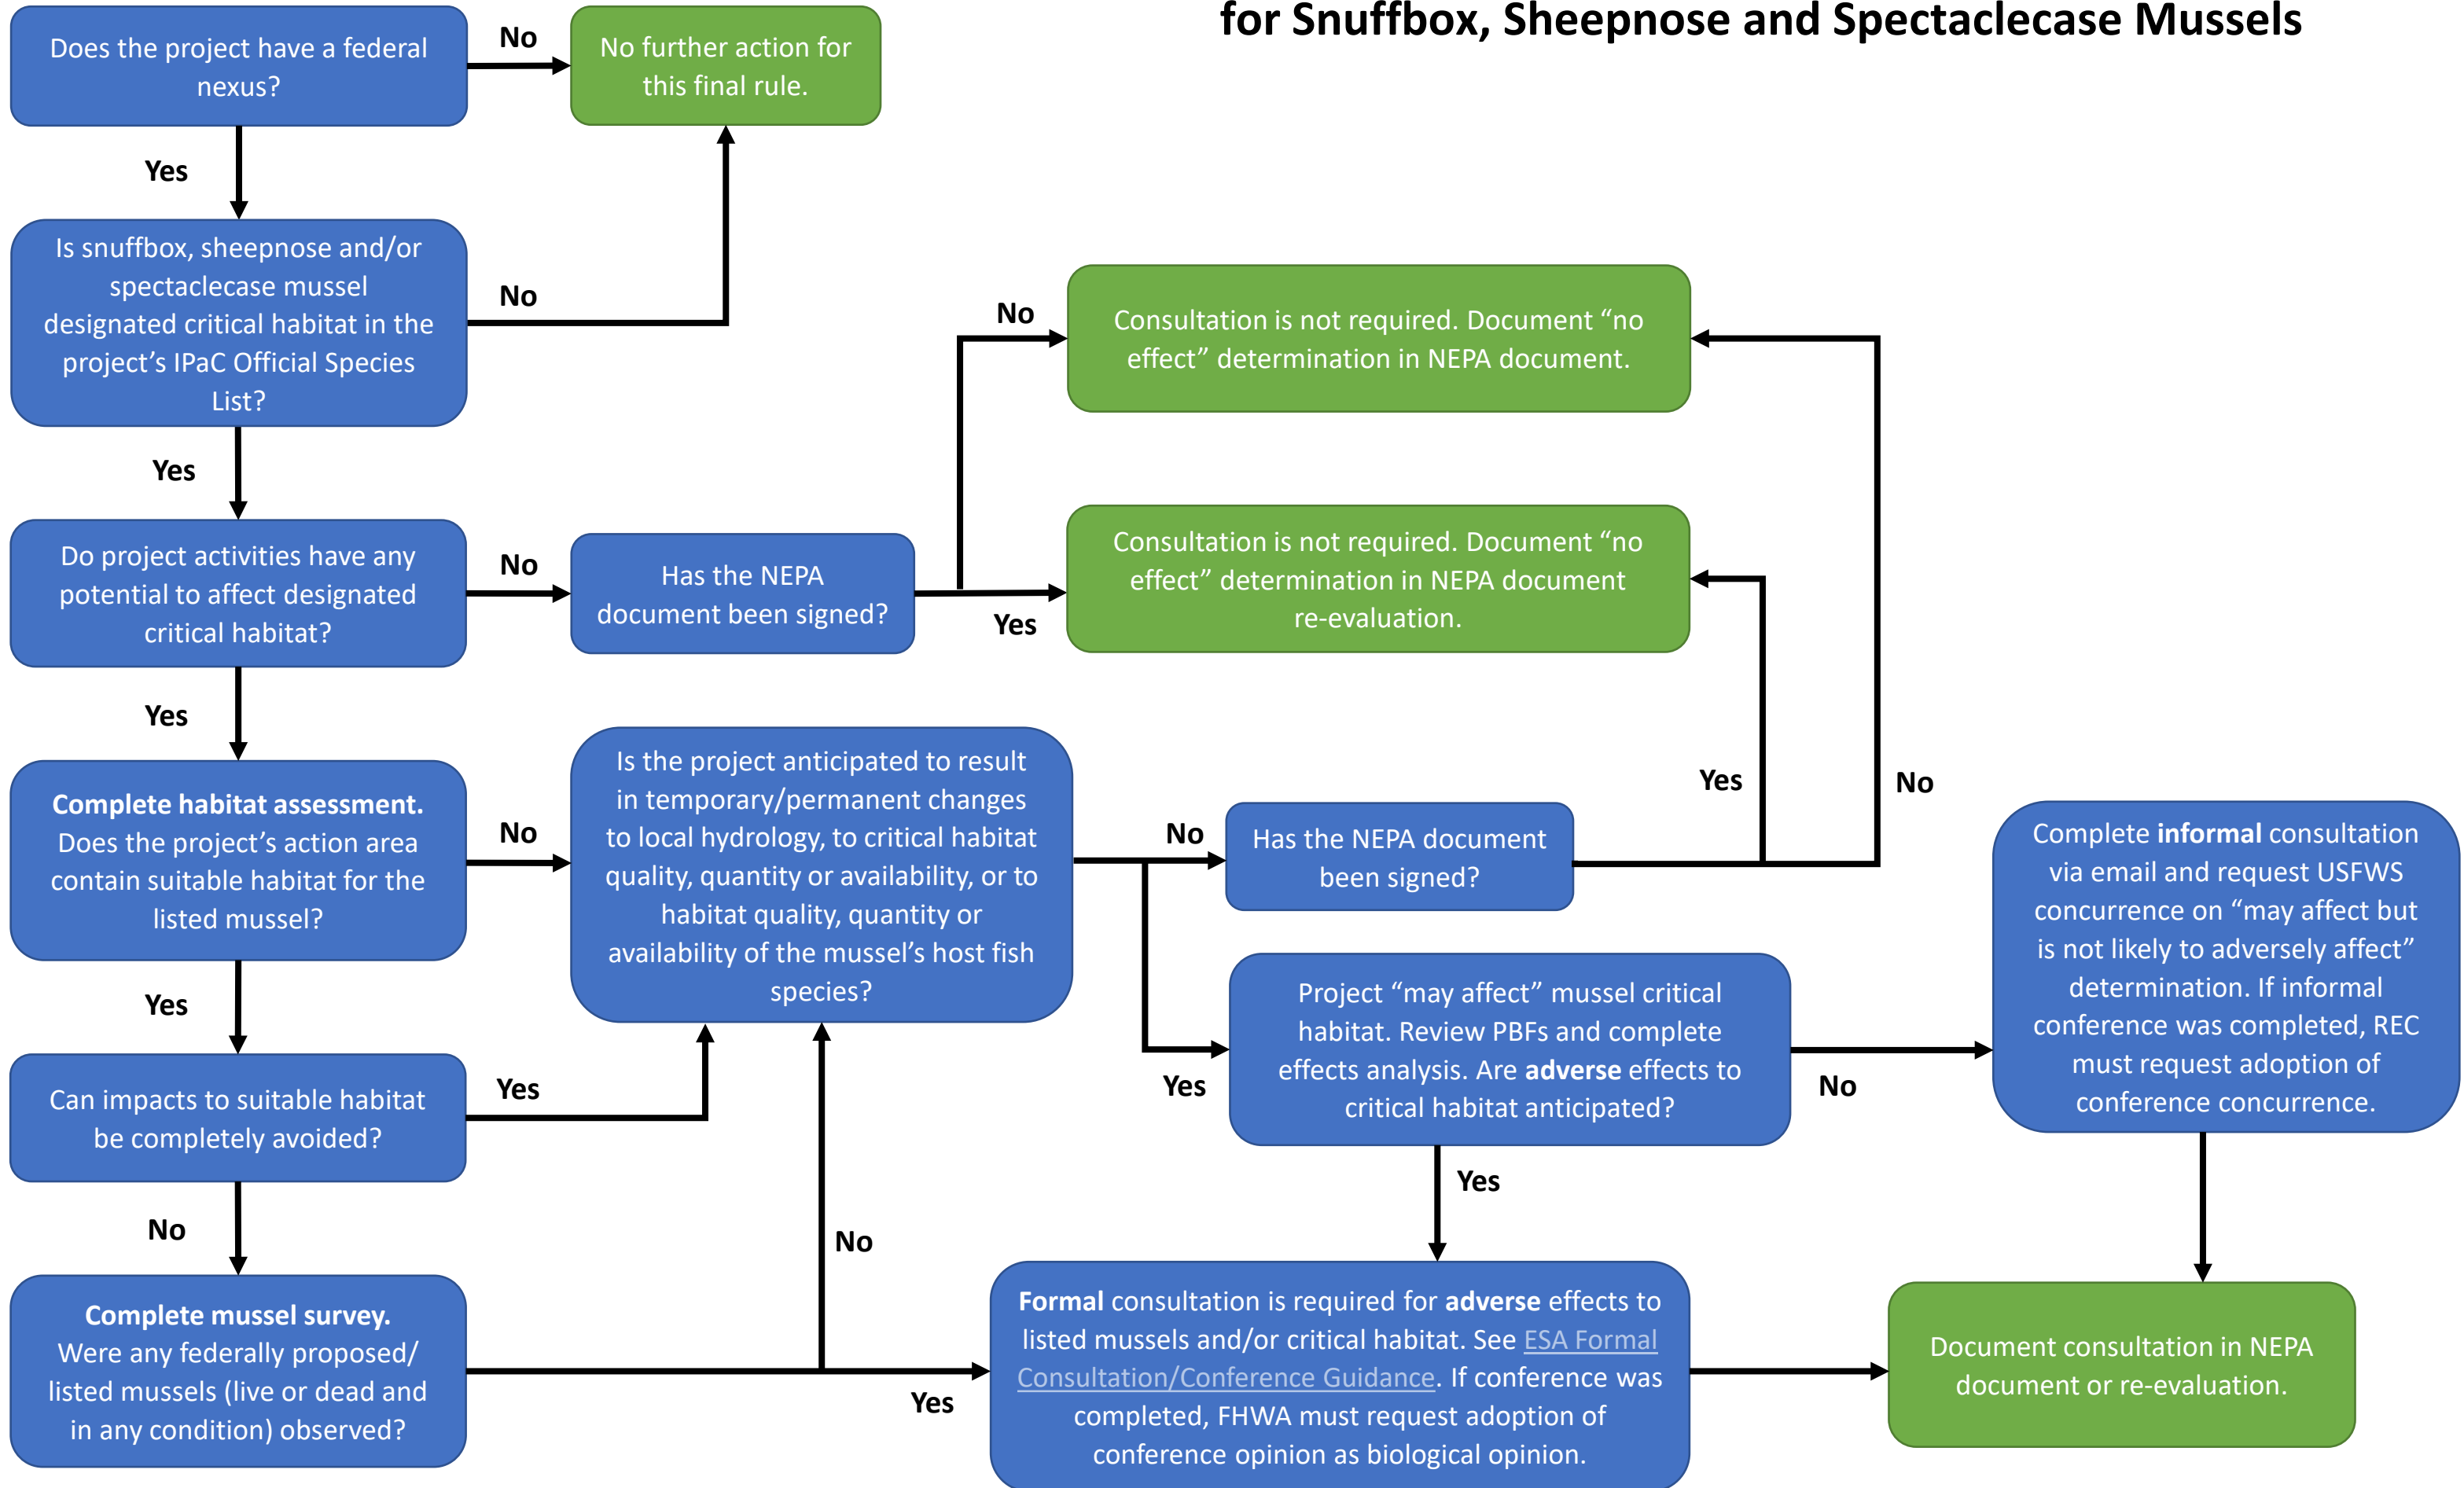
for Snuffbox, Sheepnose and Spectaclecase Mussels

Does the project have a federal nexus?

No

No further action for this final rule.

Yes

Is snuffbox, sheepnose and/or spectaclecase mussel designated critical habitat in the project's IPaC Official Species List?

No

Yes

Do project activities have any potential to affect designated critical habitat?

No

Has the NEPA document been signed?

No

Consultation is not required. Document "no effect" determination in NEPA document.

Yes

Consultation is not required. Document "no effect" determination in NEPA document re-evaluation.

Yes

**Complete habitat assessment.** Does the project's action area contain suitable habitat for the listed mussel?

No

Is the project anticipated to result in temporary/permanent changes to local hydrology, to critical habitat quality, quantity or availability, or to habitat quality, quantity or availability of the mussel's host fish species?

No

Has the NEPA document been signed?

Yes

No

Complete **informal** consultation via email and request USFWS concurrence on "may affect but is not likely to adversely affect" determination. If informal conference was completed, REC must request adoption of conference concurrence.

Yes

Project "may affect" mussel critical habitat. Review PBFs and complete effects analysis. Are **adverse** effects to critical habitat anticipated?

Yes

No

Can impacts to suitable habitat be completely avoided?

Yes

Yes

No

No

**Complete mussel survey.** Were any federally proposed/ listed mussels (live or dead and in any condition) observed?

Yes

**Formal** consultation is required for **adverse** effects to listed mussels and/or critical habitat. See ESA Formal Consultation/Conference Guidance. If conference was completed, FHWA must request adoption of conference opinion as biological opinion.

Document consultation in NEPA document or re-evaluation.